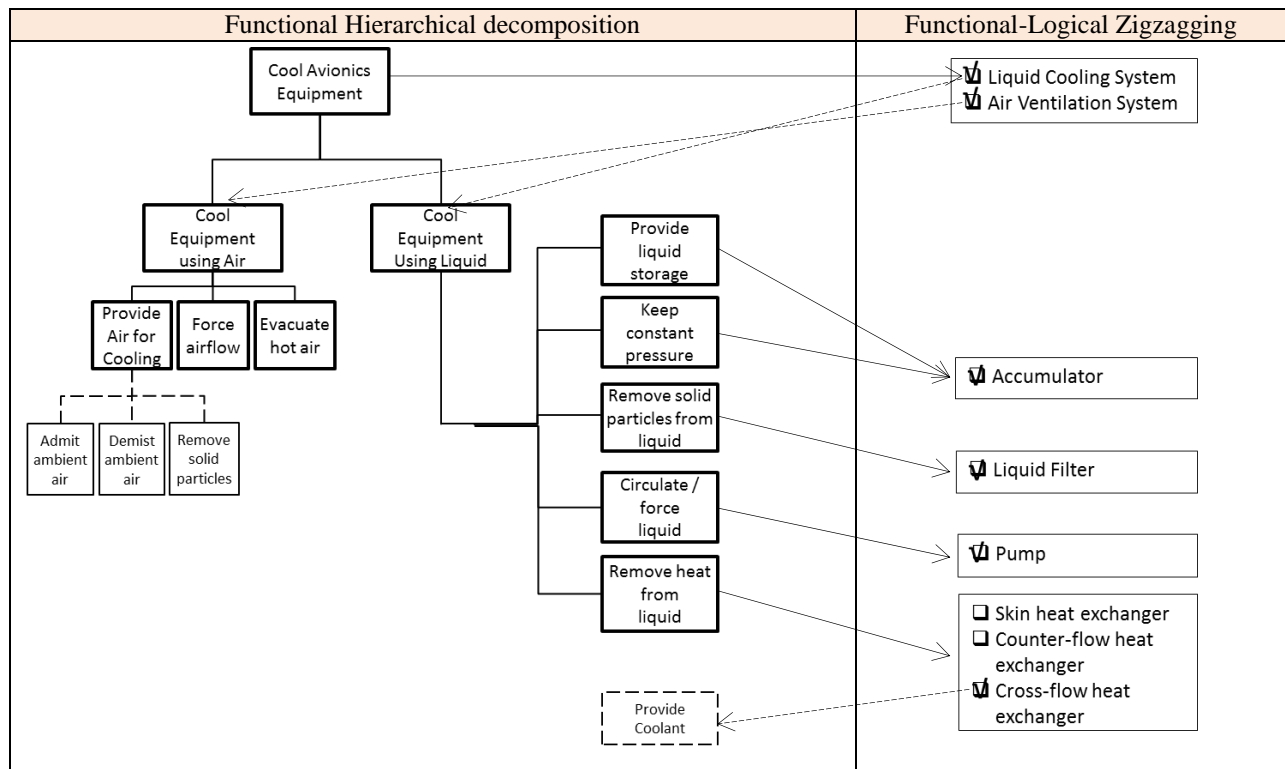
| Functional Hierarchical decomposition | Functional-Logical Zigzagging |
|---|---|

Cool Avionics Equipment

Cool Equipment using Air

Cool Equipment Using Liquid

Provide Air for Cooling

Force airflow

Evacuate hot air

Admit ambient air

Demist ambient air

Remove solid particles

Provide liquid storage

Keep constant pressure

Remove solid particles from liquid

Circulate / force liquid

Remove heat from liquid

Provide Coolant

☑ Liquid Cooling System
☑ Air Ventilation System

☑ Accumulator

☑ Liquid Filter

☑ Pump

❑ Skin heat exchanger
❑ Counter-flow heat exchanger
☑ Cross-flow heat exchanger